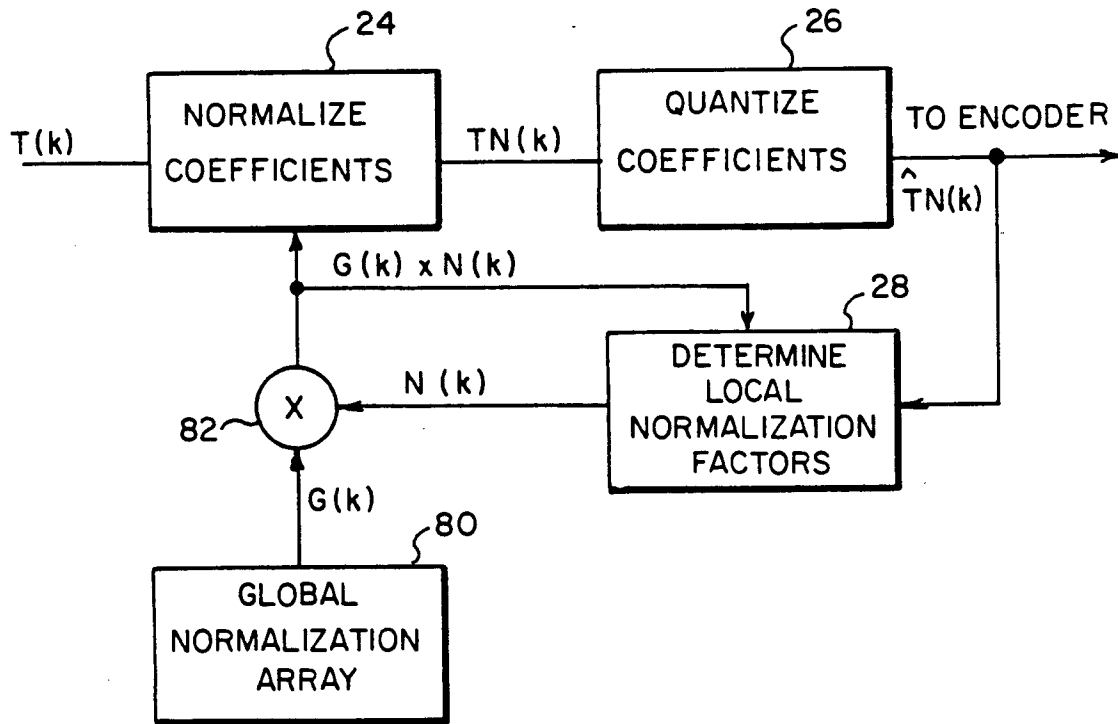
24

26

T(k)

NORMALIZE COEFFICIENTS

TN(k)

QUANTIZE COEFFICIENTS

TO ENCODER

$\hat{T}N(k)$

G(k) x N(k)

28

DETERMINE LOCAL NORMALIZATION FACTORS

N (k)

X

82

G(k)

80

GLOBAL NORMALIZATION ARRAY